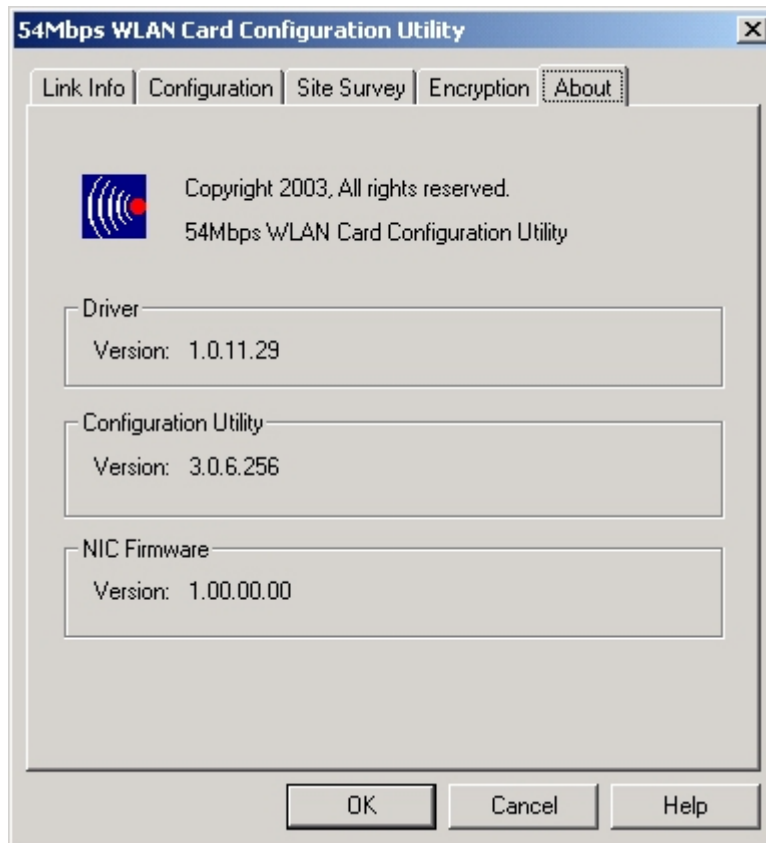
54Mbps WLAN Card Configuration Utility

×

Link Info | Configuration | Site Survey | Encryption | About

Copyright 2003, All rights reserved.
54Mbps WLAN Card Configuration Utility

Driver
Version: 1.0.11.29

Configuration Utility
Version: 3.0.6.256

NIC Firmware
Version: 1.00.00.00

OK | Cancel | Help